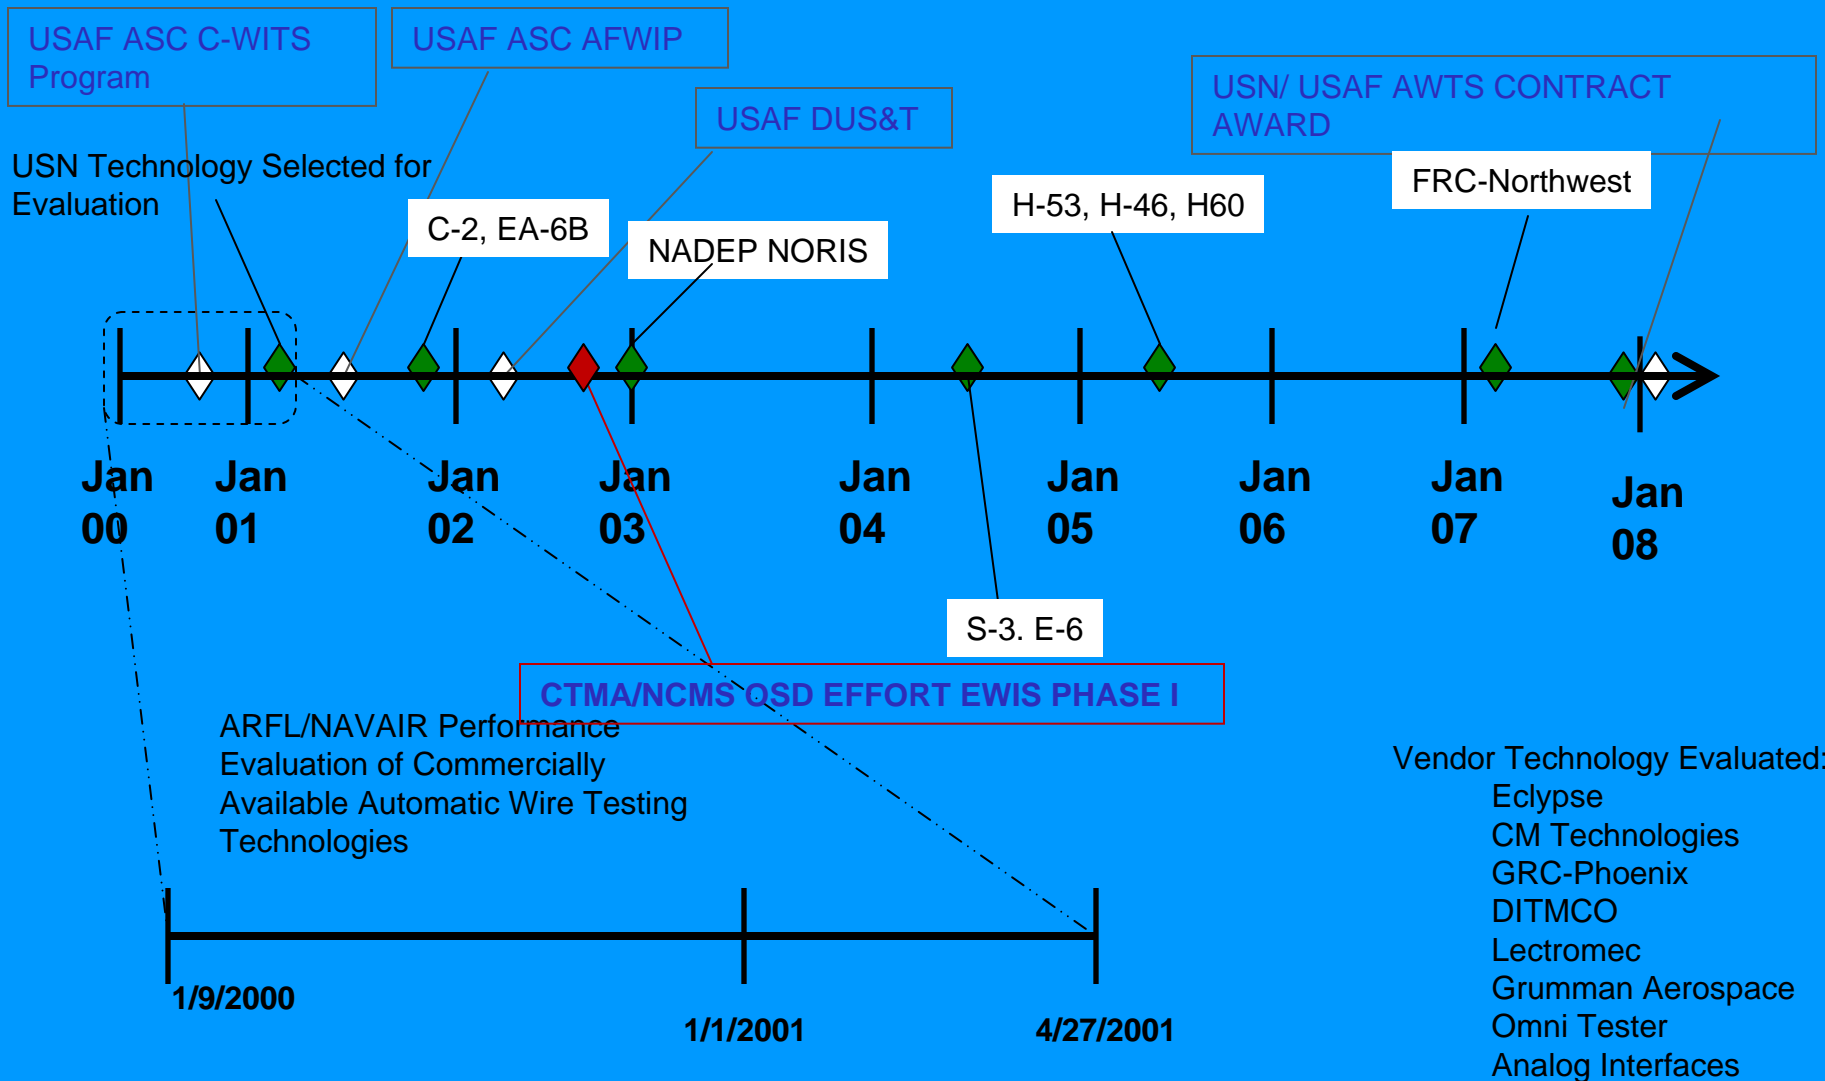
USAF ASC C-WITS Program

USAF ASC AFWIP

USAF DUS&T

USN/ USAF AWTS CONTRACT AWARD

USN Technology Selected for Evaluation

C-2, EA-6B

NADEP NORIS

H-53, H-46, H60

FRC-Northwest

Jan 00

Jan 01

Jan 02

Jan 03

Jan 04

Jan 05

Jan 06

Jan 07

Jan 08

S-3. E-6

CTMA/NCMS OSD EFFORT EWIS PHASE I

ARFL/NAVAIR Performance Evaluation of Commercially Available Automatic Wire Testing Technologies

Vendor Technology Evaluated:
Eclypse
CM Technologies
GRC-Phoenix
DITMCO
Lectromec
Grumman Aerospace
Omni Tester
Analog Interfaces

1/9/2000

1/1/2001

4/27/2001